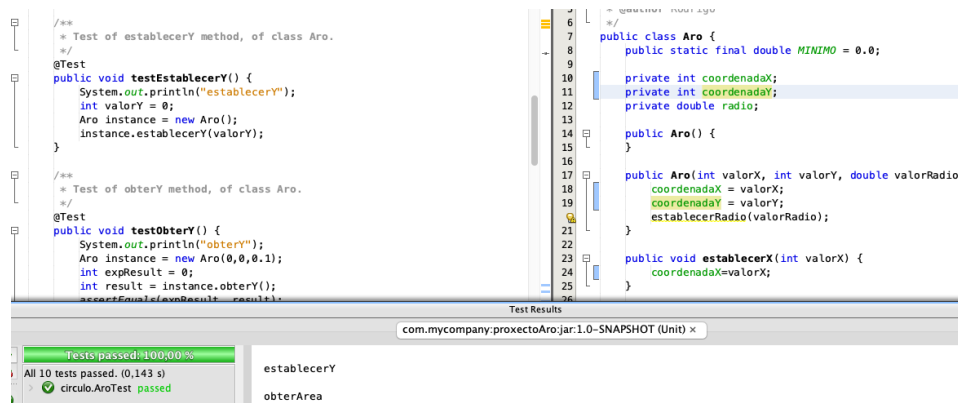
/**
* Test of establecerY method, of class Aro.
*/
@Test
public void testEstablecerY() {
System.out.println("establecerY");
int valorY = 0;
Aro instance = new Aro();
instance.establecerY(valorY);
}

/**
* Test of obterY method, of class Aro.
*/
@Test
public void testObterY() {
System.out.println("obterY");
Aro instance = new Aro(0,0,0.1);
int expResult = 0;
int result = instance.obterY();
assertEquals(expResult, result);

* @author Rodrigo
*/
public class Aro {
public static final double MINIMO = 0.0;

private int coordenadaX;
private int coordenadaY;
private double radio;

public Aro() {
}

public Aro(int valorX, int valorY, double valorRadio
coordenadaX = valorX;
coordenadaY = valorY;
establecerRadio(valorRadio);
}

public void establecerX(int valorX) {
coordenadaX=valorX;
}

5
6
7
8
9
10
11
12
13
14
15
16
17
18
19
20
21
22
23
24
25
26

Test Results
com.mycompany:proxectoAro:jar:1.0-SNAPSHOT (Unit) ×
Tests passed: 100,00 %
All 10 tests passed. (0,143 s)
circulo.AroTest passed

establecerY

obterArea